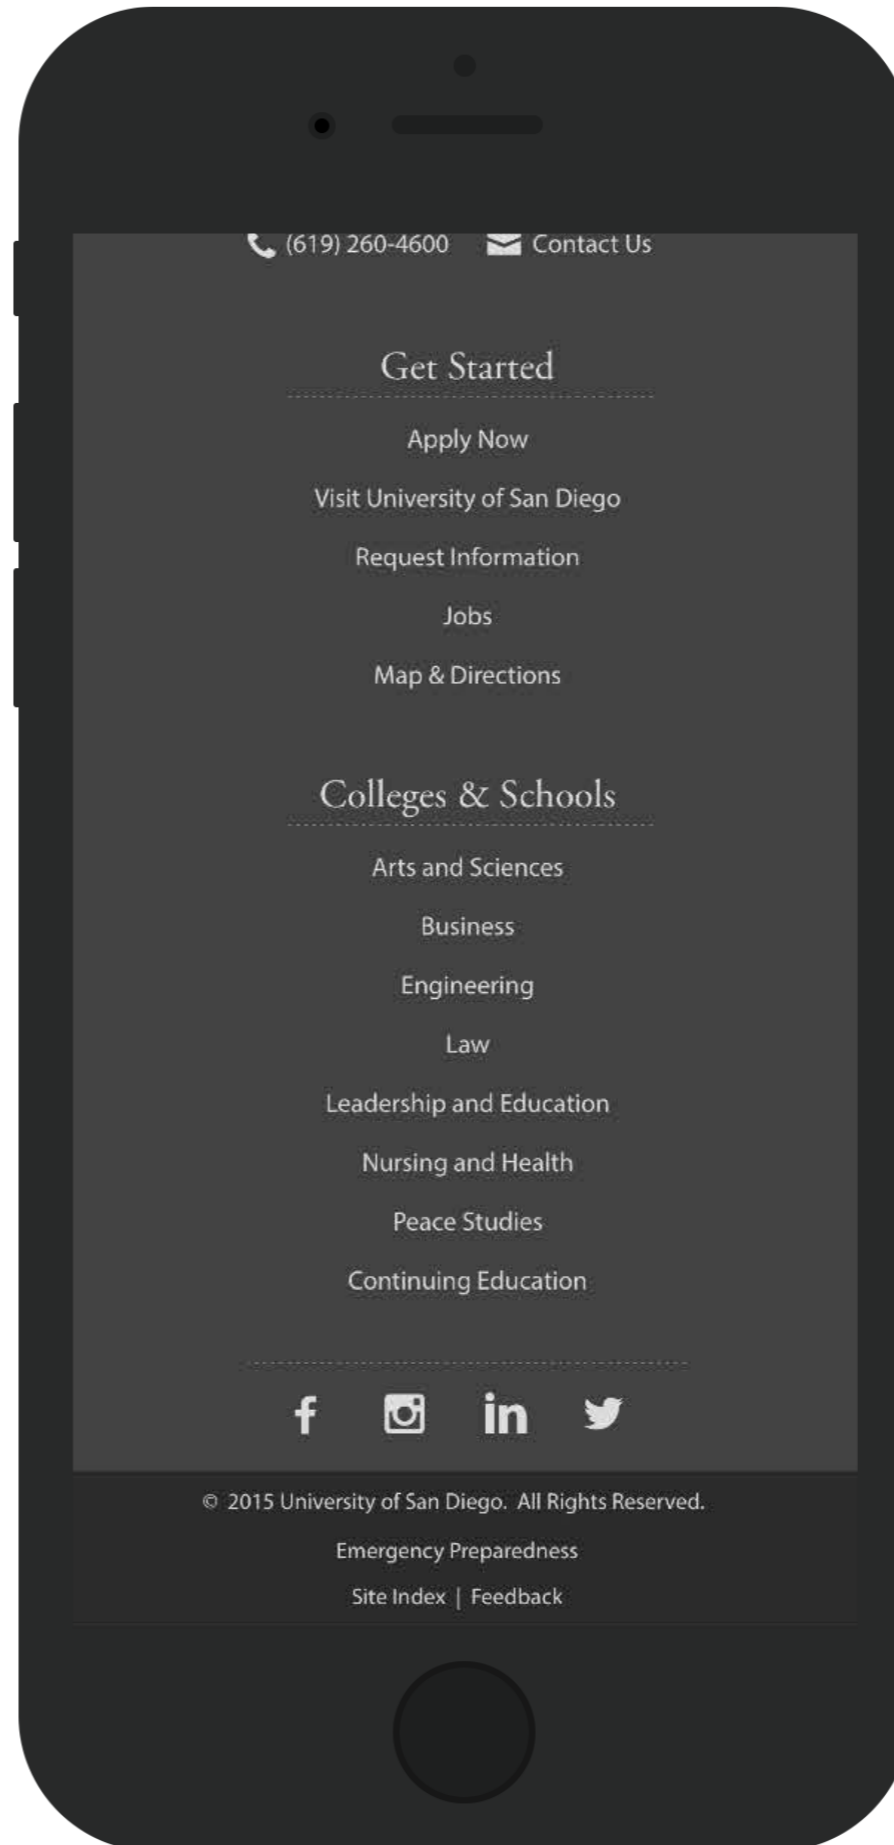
(619) 260-4600 Contact Us

Get Started

Apply Now

Visit University of San Diego

Request Information

Jobs

Map & Directions

Colleges & Schools

Arts and Sciences

Business

Engineering

Law

Leadership and Education

Nursing and Health

Peace Studies

Continuing Education

© 2015 University of San Diego. All Rights Reserved.

Emergency Preparedness

Site Index | Feedback